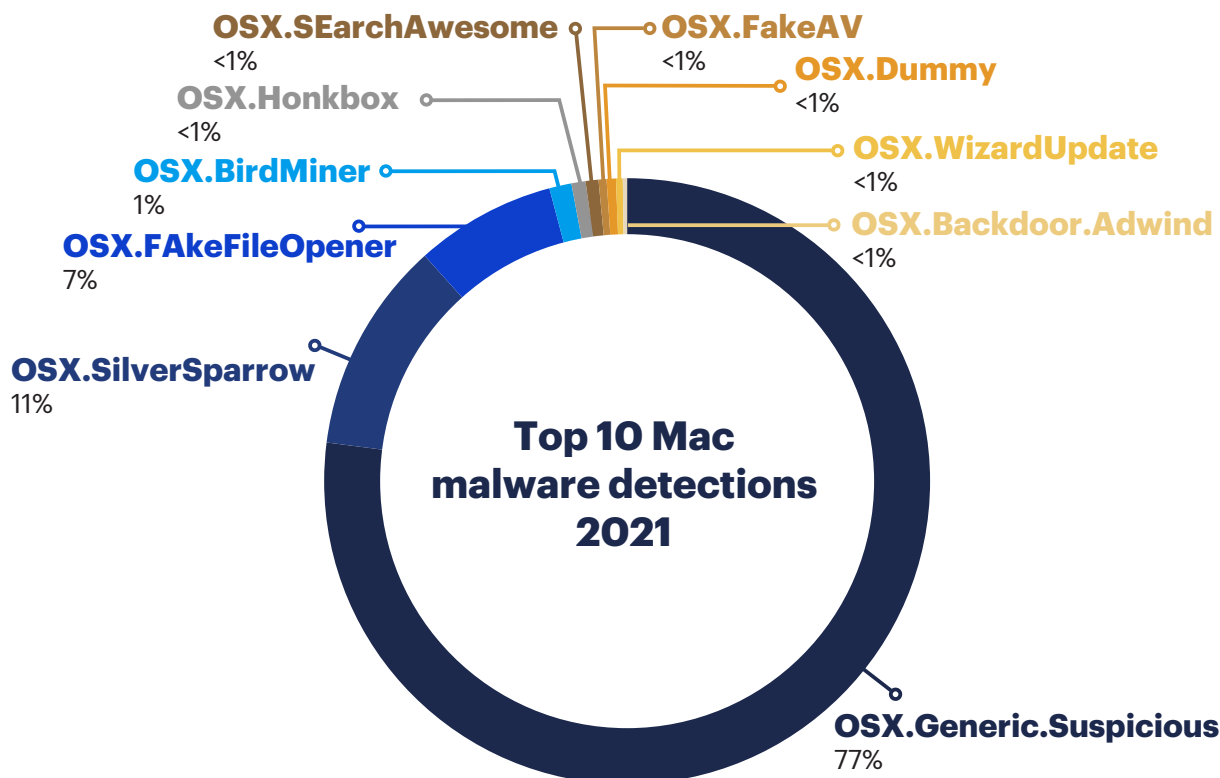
OSX.SEarchAwesome
<1%

OSX.FakeAV
<1%

OSX.Dummy
<1%

OSX.Honkbox
<1%

OSX.WizardUpdate
<1%

OSX.BirdMiner
1%

OSX.Backdoor.Adwind
<1%

OSX.FAkeFileOpener
7%

OSX.SilverSparrow
11%

Top 10 Mac malware detections 2021

OSX.Generic.Suspicious
77%